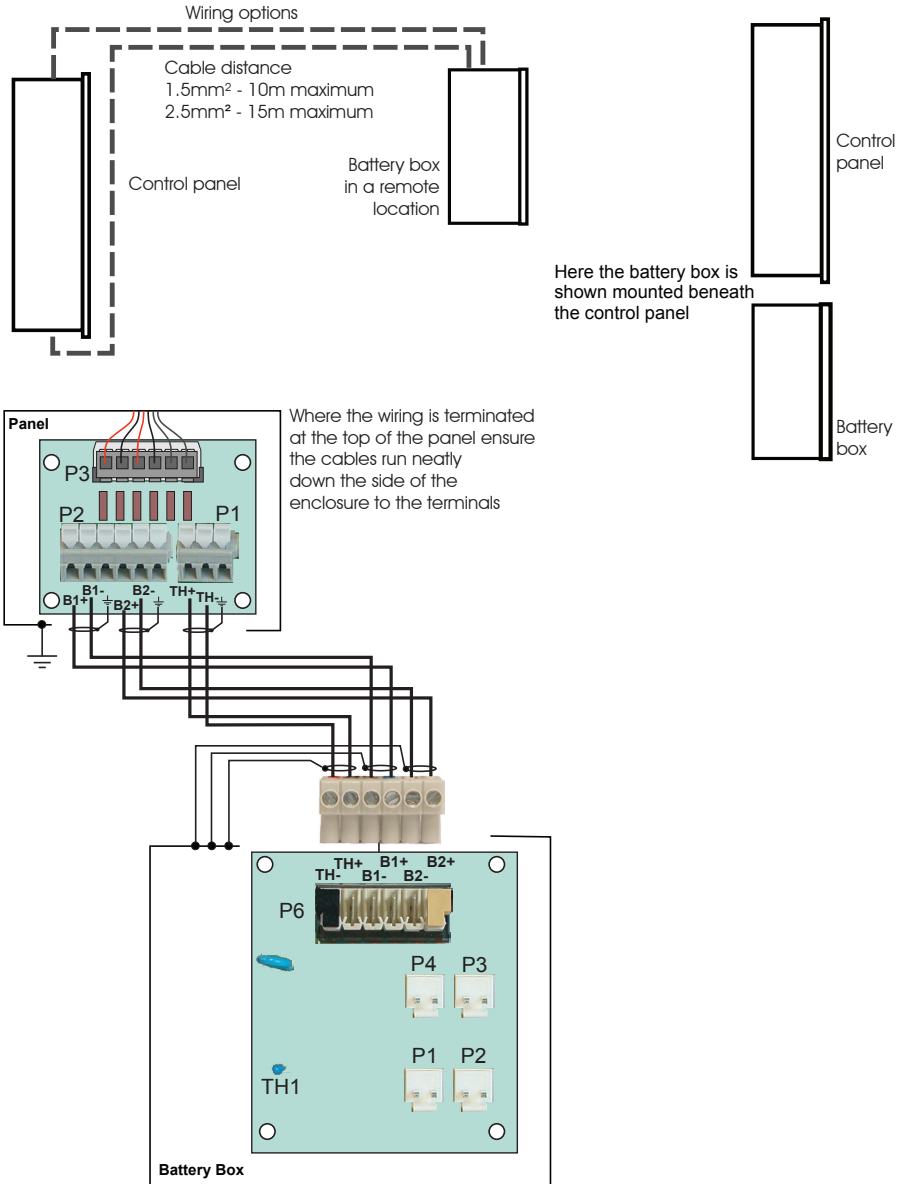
Wiring options

Cable distance
1.5mm² - 10m maximum
2.5mm² - 15m maximum

Control panel

Battery box in a remote location

Control panel

Here the battery box is shown mounted beneath the control panel

Battery box

Panel

P3

P2

P1

B1+ B1- ⏚ B2+ B2- ⏚ TH+ TH- ⏚

Where the wiring is terminated at the top of the panel ensure the cables run neatly down the side of the enclosure to the terminals

TH- TH+ B1- B1+ B2- B2+

P6

P4 P3

P1 P2

TH1

Battery Box